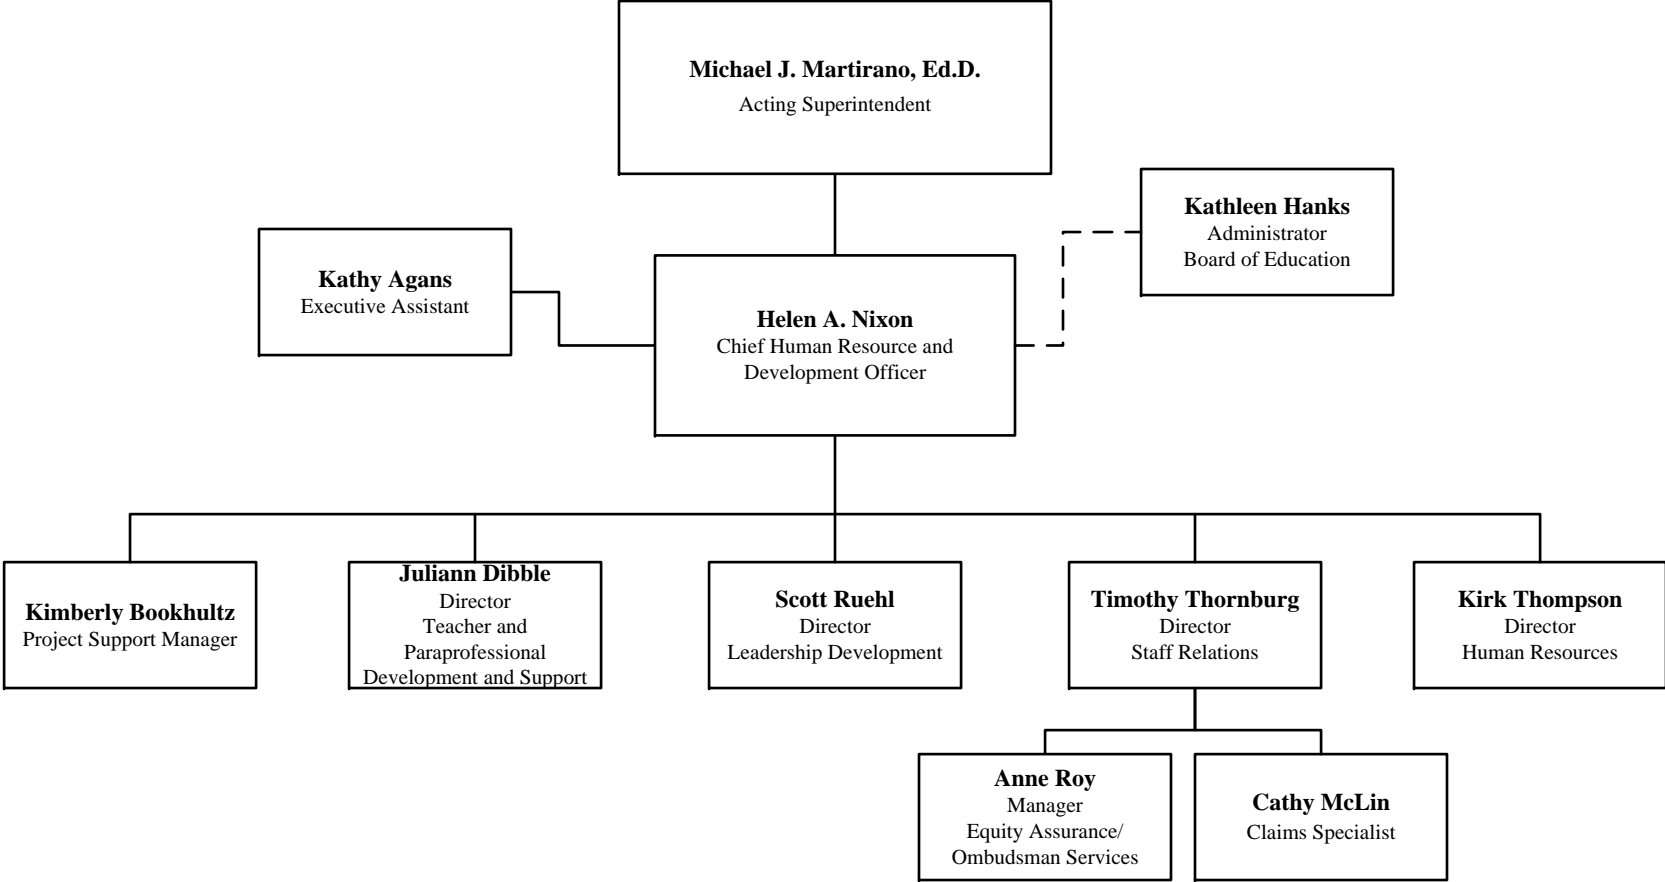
**Michael J. Martirano, Ed.D.**
Acting Superintendent

**Kathy Agans**
Executive Assistant

**Helen A. Nixon**
Chief Human Resource and Development Officer

**Kathleen Hanks**
Administrator
Board of Education

**Kimberly Bookhultz**
Project Support Manager

**Juliann Dibble**
Director
Teacher and Paraprofessional Development and Support

**Scott Ruehl**
Director
Leadership Development

**Timothy Thornburg**
Director
Staff Relations

**Kirk Thompson**
Director
Human Resources

**Anne Roy**
Manager
Equity Assurance/
Ombudsman Services

**Cathy McLin**
Claims Specialist